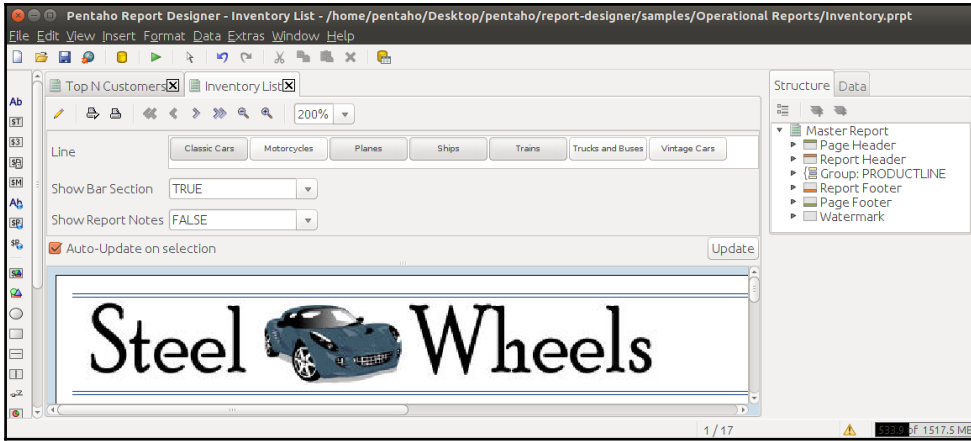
Pentaho Report Designer - Inventory List - /home/pentaho/Desktop/pentaho/report-designer/samples/Operational Reports/Inventory.prpt

File Edit View Insert Format Data Extras Window Help

Top N Customers
Inventory List

200%

Line
Classic Cars
Motorcycles
Planes
Ships
Trains
Trucks and Buses
Vintage Cars

Show Bar Section TRUE
Show Report Notes FALSE

Auto-Update on selection
Update

Steel Wheels

Structure Data

Master Report
Page Header
Report Header
Group: PRODUCTLINE
Report Footer
Page Footer
Watermark

1 / 17

533.9 of 1517.5 MB